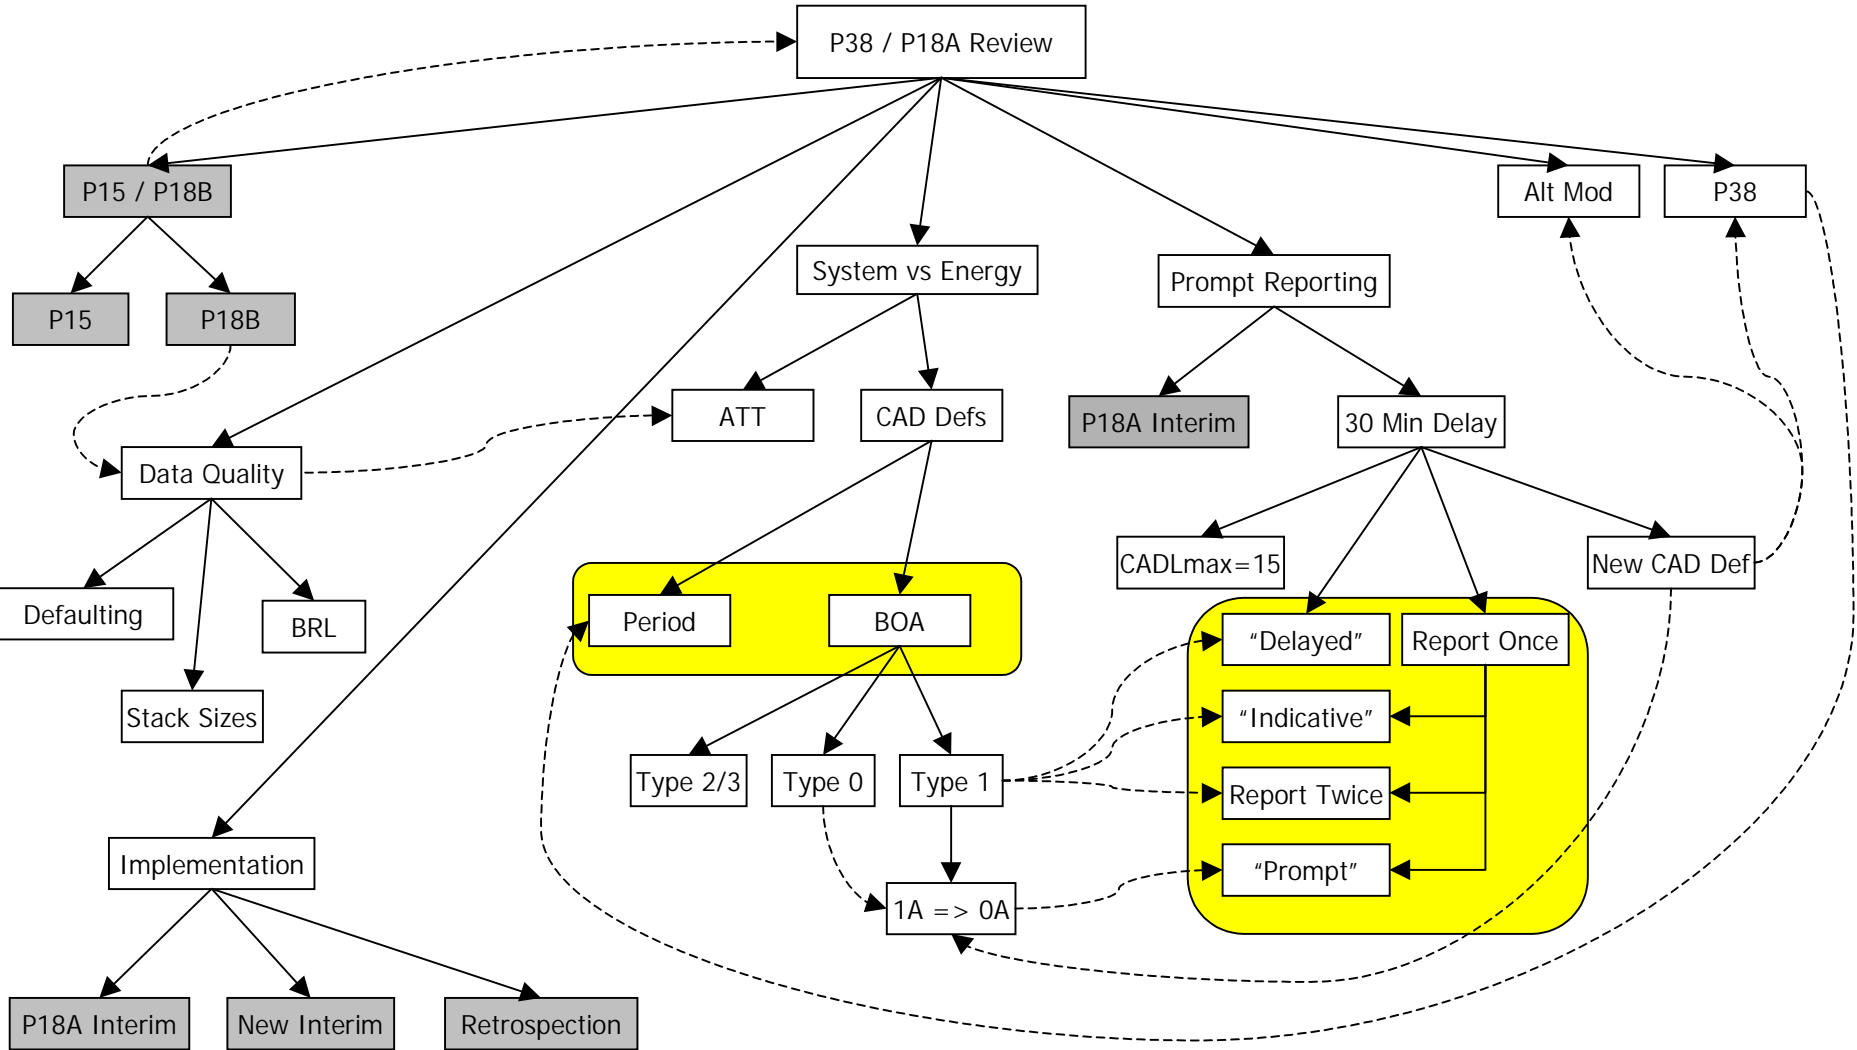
P38 / P18A Review

P15 / P18B

P15

P18B

System vs Energy

Prompt Reporting

Alt Mod

P38

ATT

CAD Defs

P18A Interim

30 Min Delay

Data Quality

Defaulting

BRL

Stack Sizes

CADLmax=15

New CAD Def

Period

BOA

"Delayed"

Report Once

"Indicative"

Type 2/3

Type 0

Type 1

Report Twice

"Prompt"

Implementation

1A => 0A

P18A Interim

New Interim

Retrospection